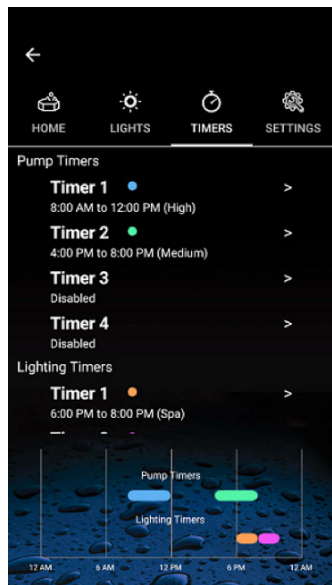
←

HOME
LIGHTS
TIMERS
SETTINGS

Pump Timers

Timer 1 >
8:00 AM to 12:00 PM (High)

Timer 2 >
4:00 PM to 8:00 PM (Medium)

Timer 3 >
Disabled

Timer 4 >
Disabled

Lighting Timers

Timer 1 >
6:00 PM to 8:00 PM (Spa)

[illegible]

Pump Timers

Lighting Timers

12 AM
6 AM
12 PM
6 PM
12 AM